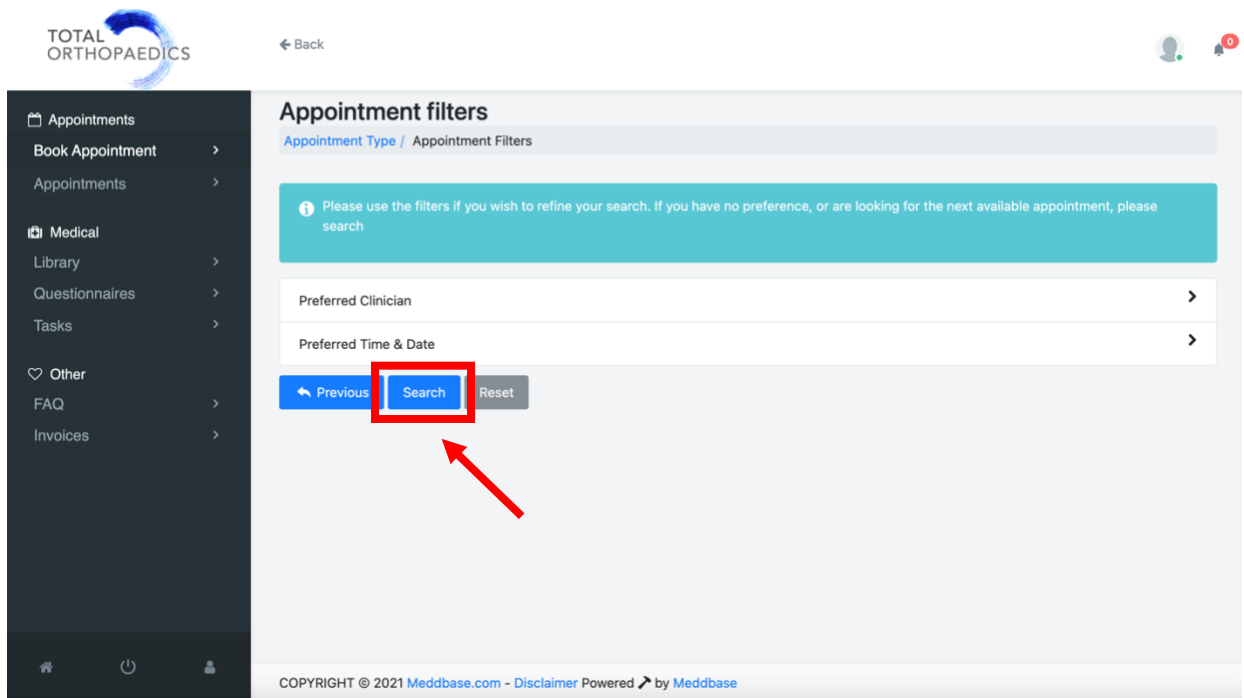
TOTAL
ORTHOPAEDICS

Back

0

Appointments
Book Appointment
Appointments

Medical
Library
Questionnaires
Tasks

Other
FAQ
Invoices

Appointment filters

Appointment Type / Appointment Filters

Please use the filters if you wish to refine your search. If you have no preference, or are looking for the next available appointment, please search

Preferred Clinician

Preferred Time & Date

Previous Search Reset

COPYRIGHT © 2021 Meddbase.com - Disclaimer Powered by Meddbase